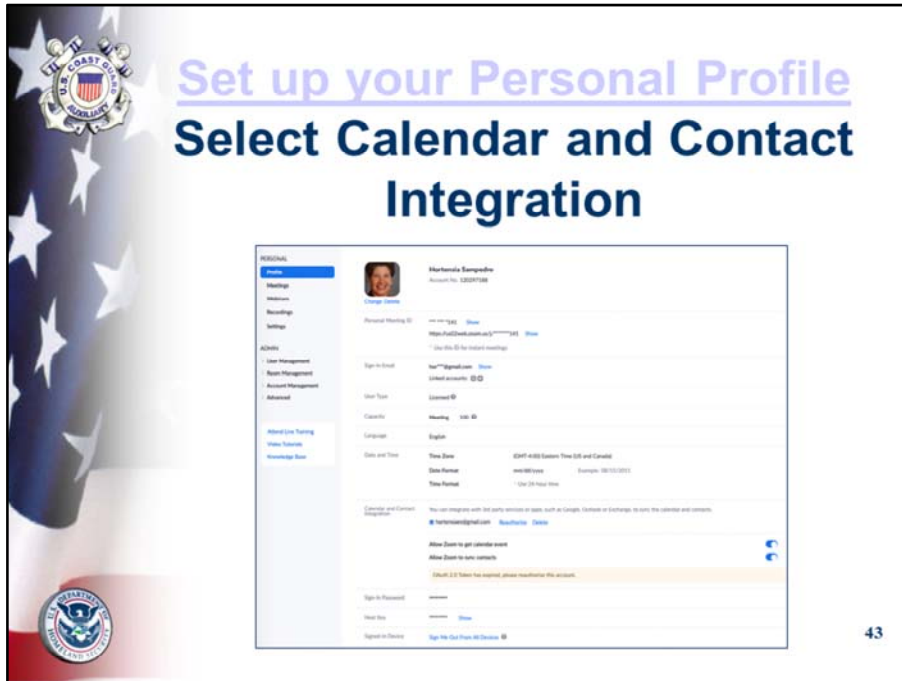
Set up your Personal Profile

Select Calendar and Contact Integration

PERSONAL
Profile
Meetings
Webinars
Recordings
Settings

ADMIN
User Management
Room Management
Account Management
Advanced

Attend Live Training
Video Tutorials
Knowledge Base

Change Delete

Hortensia Sampedro
Account No. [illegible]

Personal Meeting ID
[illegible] Show
https://us02web.zoom.us/j/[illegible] Show
Use this ID for instant meetings

Sign-In Email
hor***@gmail.com Show
Linked accounts:

User Type
Licensed

Capacity
Meeting 100

Language
English

Date and Time
Time Zone (GMT-4:00) Eastern Time (US and Canada)
Date Format mm/dd/yyyy Example: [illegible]
Time Format Use 24-hour time

Calendar and Contact Integration
You can integrate with 3rd party services or apps, such as Google, Outlook or Exchange, to sync the calendar and contacts.
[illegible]@gmail.com Reauthorize Delete

Allow Zoom to get calendar event
Allow Zoom to sync contacts

OAuth 2.0 Token has expired, please reauthorize this account.

Sign-In Password
********

Host Key
****** Show

Signed-In Device
Sign Me Out From All Devices

43